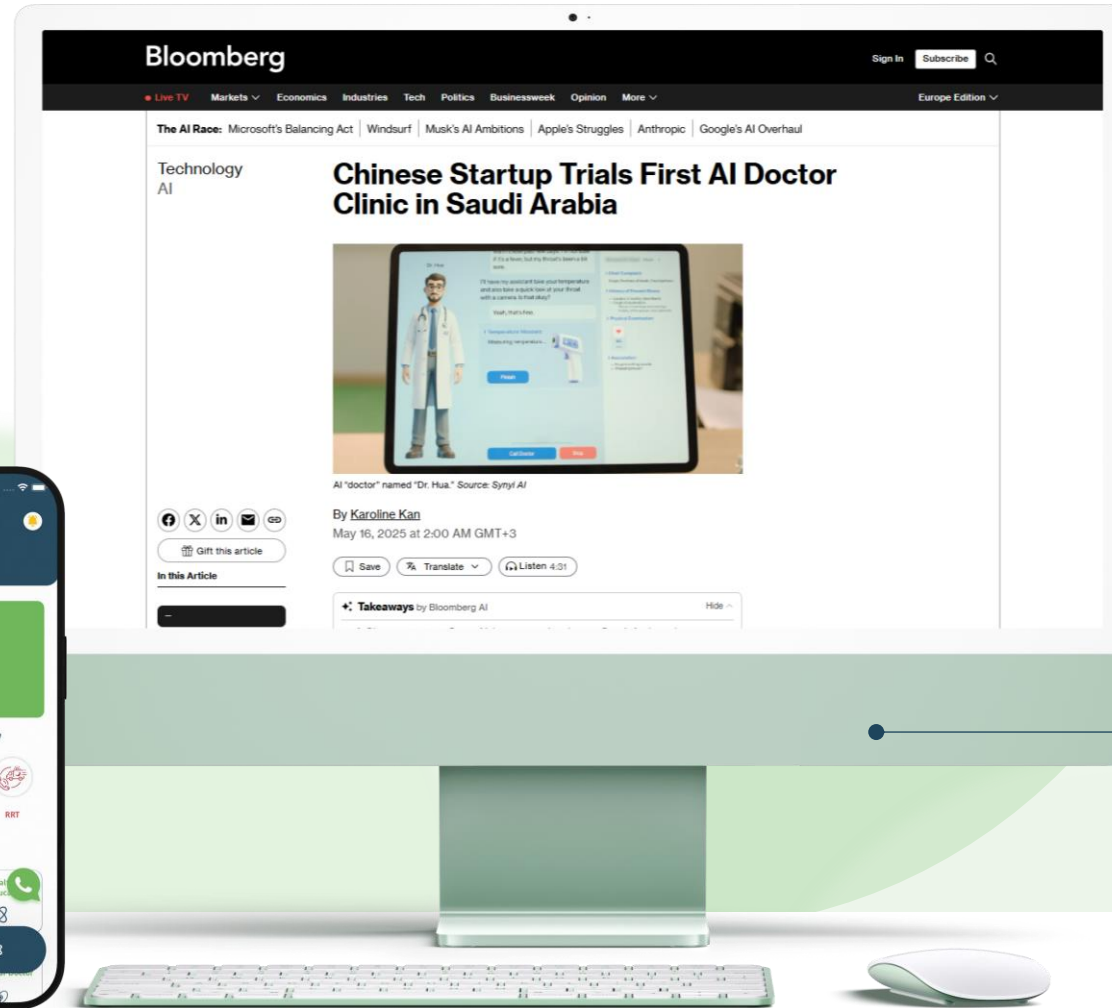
Bloomberg

Sign In Subscribe

● Live TV Markets Economics Industries Tech Politics Businessweek Opinion More

Europe Edition

The AI Race: Microsoft's Balancing Act | Windsurf | Musk's AI Ambitions | Apple's Struggles | Anthropic | Google's AI Overhaul

Technology
AI

Chinese Startup Trials First AI Doctor Clinic in Saudi Arabia

AI "doctor" named "Dr. Hua." Source: Synyi AI

By Karoline Kan
May 16, 2025 at 2:00 AM GMT+3

Gift this article

In this Article

Save Translate Listen 4:31

Takeaways by Bloomberg AI

Hide

RRT